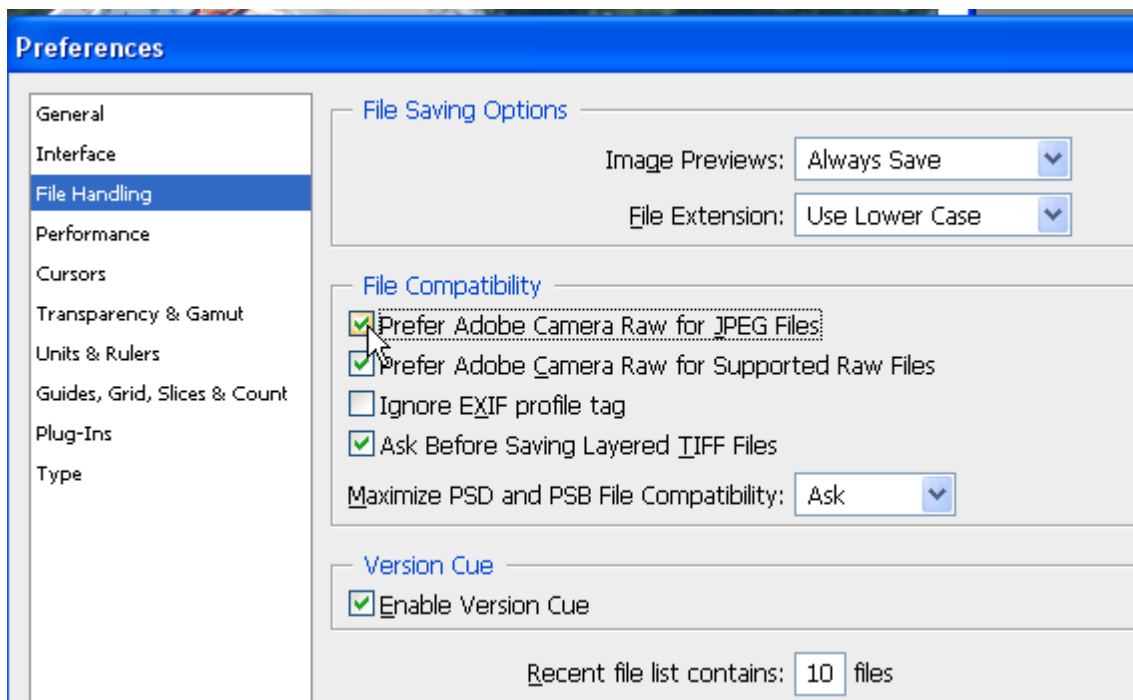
Preferences

General
Interface
File Handling
Performance
Cursors
Transparency & Gamut
Units & Rulers
Guides, Grid, Slices & Count
Plug-Ins
Type

File Saving Options
Image Previews: Always Save
File Extension: Use Lower Case

File Compatibility
Prefer Adobe Camera Raw for JPEG Files
Prefer Adobe Camera Raw for Supported Raw Files
Ignore EXIF profile tag
Ask Before Saving Layered TIFF Files
Maximize PSD and PSB File Compatibility: Ask

Version Cue
Enable Version Cue

Recent file list contains: 10 files